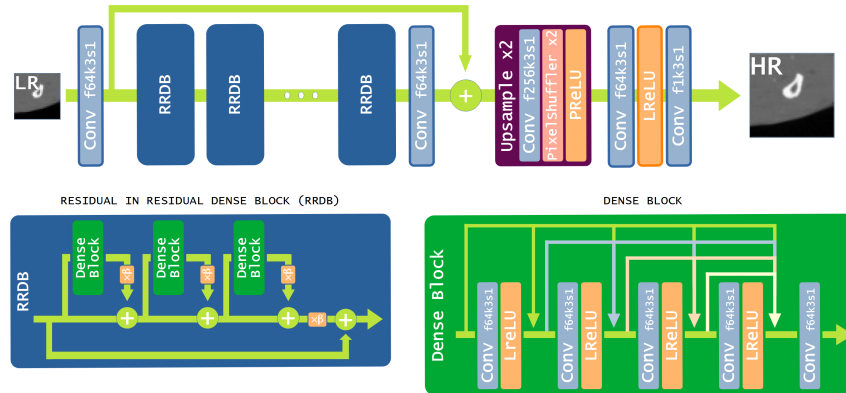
LR

Conv f64k3s1

RRDB

RRDB

RRDB

Conv f64k3s1

Upsample x2

Conv f256k3s1

PixelShuffler x2

PReLU

Conv f64k3s1

LReLU

Conv f1k3s1

HR

RESIDUAL IN RESIDUAL DENSE BLOCK (RRDB)

RRDB

Dense Block

xβ

Dense Block

xβ

Dense Block

xβ

xβ

DENSE BLOCK

Dense Block

Conv f64k3s1

LReLU

Conv f64k3s1

LReLU

Conv f64k3s1

LReLU

Conv f64k3s1

LReLU

Conv f64k3s1